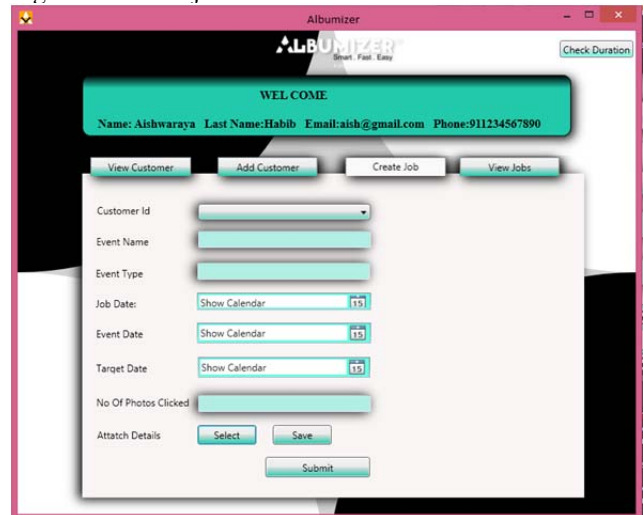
Albumizer

ALBUMIZER
Smart . Fast . Easy

Check Duration

WEL COME

Name: Aishwaraya Last Name:Habib Email:aish@gmail.com Phone:911234567890

View Customer
Add Customer
Create Job
View Jobs

Customer Id

Event Name

Event Type

Job Date: Show Calendar 15

Event Date Show Calendar 15

Target Date Show Calendar 15

No Of Photos Clicked

Attatch Details Select Save

Submit